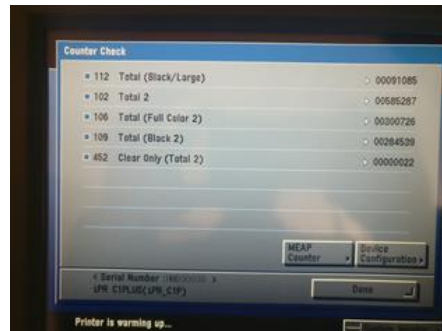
Counter Check

112 Total (Black/Large) 00091085
102 Total 2 00585287
106 Total (Full Color 2) 00300726
109 Total (Black 2) 00284539
452 Clear Only (Total 2) 00000022

MEAP Counter
Device Configuration

< Serial Number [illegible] >
LPR: C1PLUS(LPR_C1P)

Done

Printer is warming up...